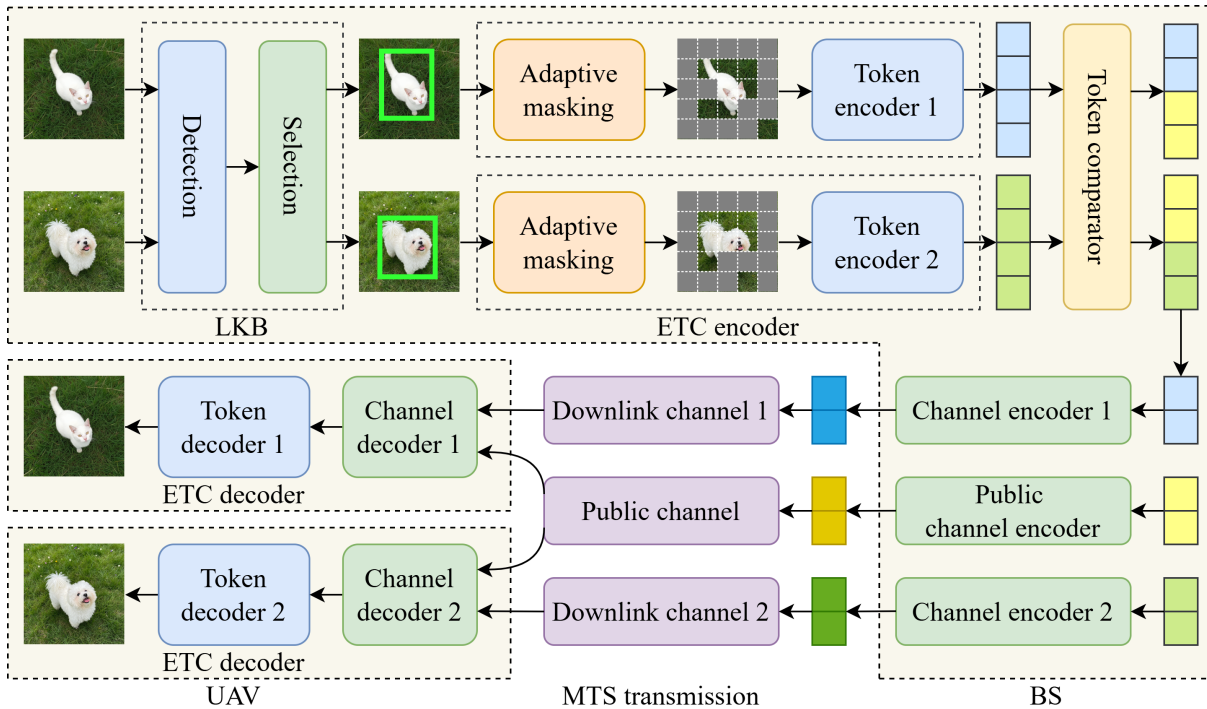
Detection

Selection

LKB

Adaptive masking

Token encoder 1

Adaptive masking

Token encoder 2

ETC encoder

Token comparator

Token decoder 1

Channel decoder 1

ETC decoder

Downlink channel 1

Channel encoder 1

Public channel

Public channel encoder

Token decoder 2

Channel decoder 2

ETC decoder

Downlink channel 2

Channel encoder 2

UAV

MTS transmission

BS